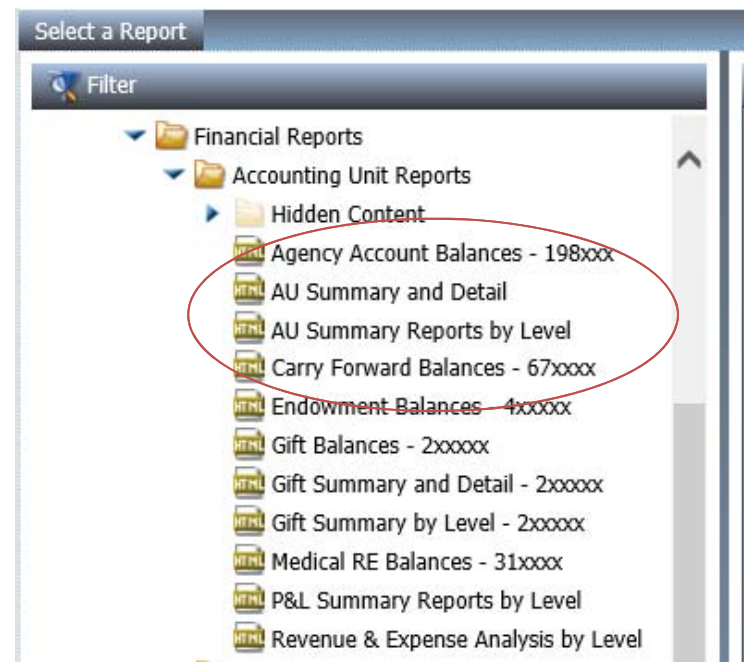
Select a Report

Filter

Financial Reports

Accounting Unit Reports

Hidden Content

HTML Agency Account Balances - 198xxx

HTML AU Summary and Detail

HTML AU Summary Reports by Level

HTML Carry Forward Balances - 67xxxx

HTML Endowment Balances - 4xxxxx

HTML Gift Balances - 2xxxxx

HTML Gift Summary and Detail - 2xxxxx

HTML Gift Summary by Level - 2xxxxx

HTML Medical RE Balances - 31xxxx

HTML P&L Summary Reports by Level

HTML Revenue & Expense Analysis by Level